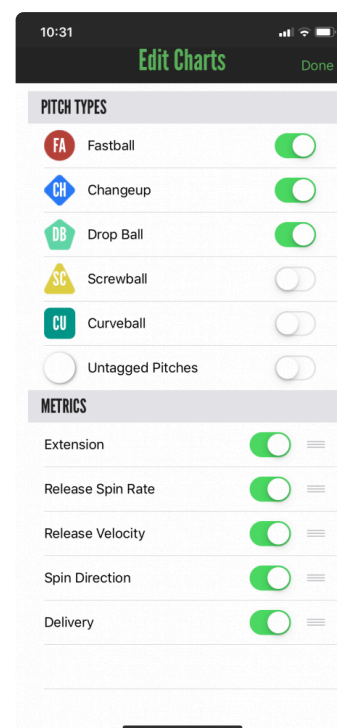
10:31

Edit Charts

Done

PITCH TYPES

FA Fastball

CH Changeup

DB Drop Ball

SC Screwball

CU Curveball

Untagged Pitches

METRICS

Extension

Release Spin Rate

Release Velocity

Spin Direction

Delivery